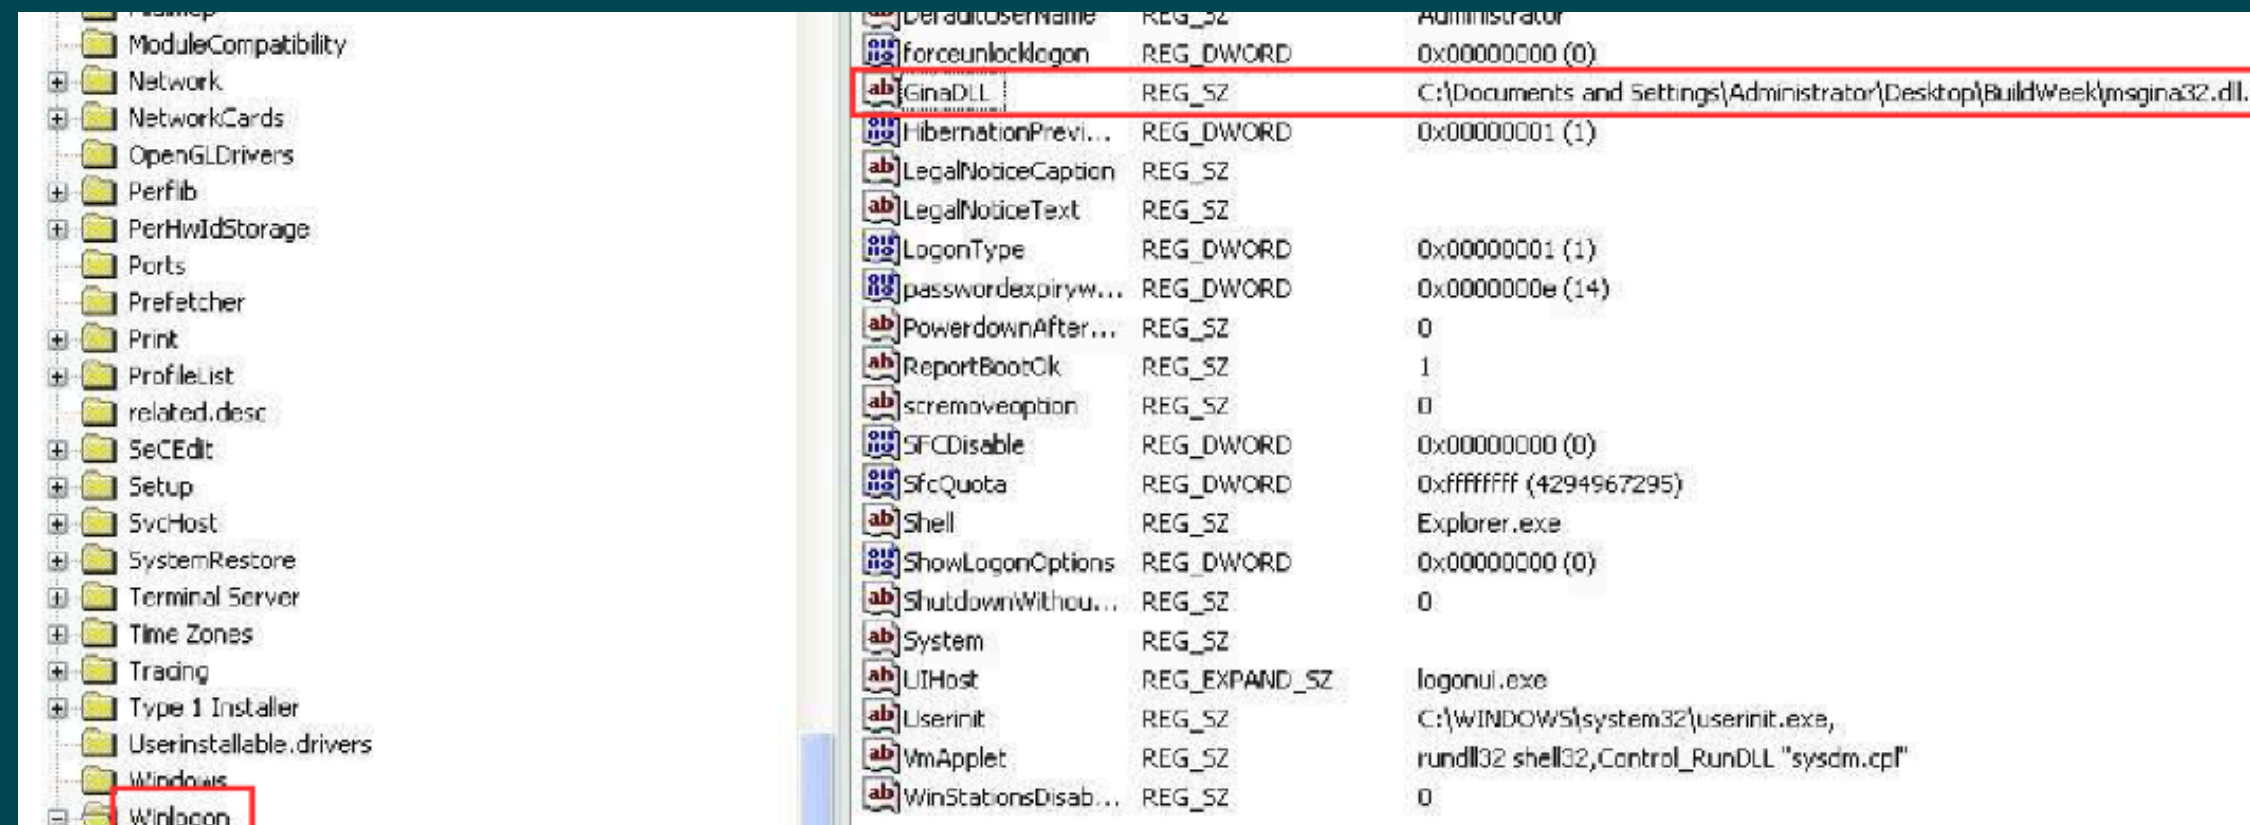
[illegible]
ModuleCompatibility
Network
NetworkCards
OpenGLDrivers
Perflib
PerHwIdStorage
Ports
Prefetcher
Print
ProfileList
related.desc
SeCEdit
Setup
SvcHost
SystemRestore
Terminal Server
Time Zones
Tracing
Type 1 Installer
Userinstallable.drivers
Windows
Winlogon

| | | |
|---|---|---|
| DefaultUserName | REG_SZ | Administrator |
| forceunlocklogon | REG_DWORD | 0x00000000 (0) |
| GinaDLL | REG_SZ | C:\Documents and Settings\Administrator\Desktop\BuildWeek\msgina32.dll. |
| HibernationPrevi... | REG_DWORD | 0x00000001 (1) |
| LegalNoticeCaption | REG_SZ | |
| LegalNoticeText | REG_SZ | |
| LogonType | REG_DWORD | 0x00000001 (1) |
| passwordexpiryw... | REG_DWORD | 0x0000000e (14) |
| PowerdownAfter... | REG_SZ | 0 |
| ReportBootOk | REG_SZ | 1 |
| scremoveoption | REG_SZ | 0 |
| SFCDisable | REG_DWORD | 0x00000000 (0) |
| SfcQuota | REG_DWORD | 0xffffffff (4294967295) |
| Shell | REG_SZ | Explorer.exe |
| ShowLogonOptions | REG_DWORD | 0x00000000 (0) |
| ShutdownWithou... | REG_SZ | 0 |
| System | REG_SZ | |
| UIHost | REG_EXPAND_SZ | logonui.exe |
| Userinit | REG_SZ | C:\WINDOWS\system32\userinit.exe, |
| VmApplet | REG_SZ | rundll32 shell32,Control_RunDLL "sysdm.cpl" |
| WinStationsDisab... | REG_SZ | 0 |